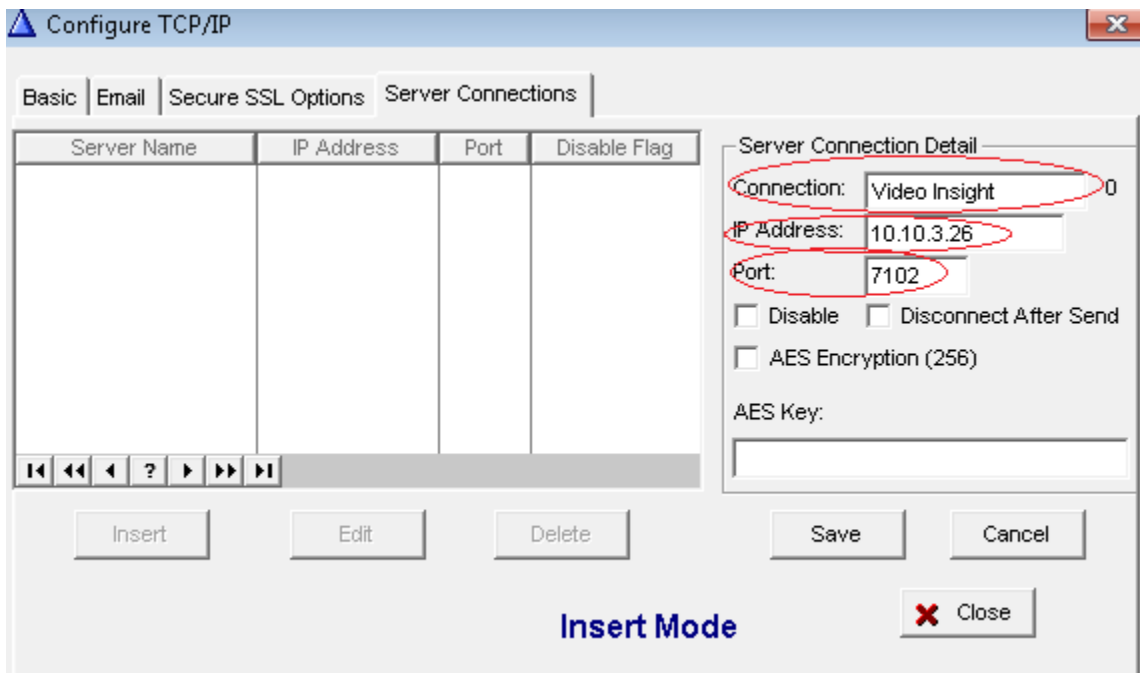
Configure TCP/IP

Basic | Email | Secure SSL Options | Server Connections

| Server Name | IP Address | Port | Disable Flag |
|---|---|---|---|

?

Server Connection Detail

Connection: Video Insight 0

IP Address: 10.10.3.26

Port: 7102

Disable

Disconnect After Send

AES Encryption (256)

AES Key:

Insert

Edit

Delete

Save

Cancel

Insert Mode

Close